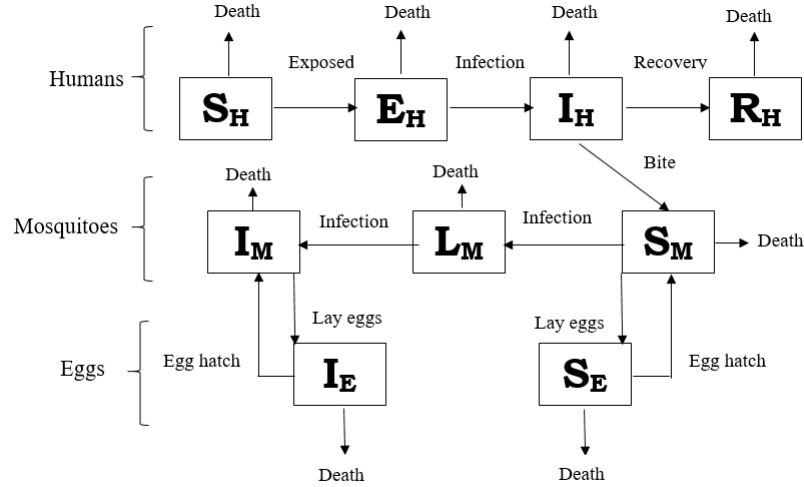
Death

Death

Death

Death

Humans

Exposed

Infection

Recovery

$S_H$

$E_H$

$I_H$

$R_H$

Bite

Death

Death

Mosquitoes

Infection

Infection

$I_M$

$L_M$

$S_M$

Death

Lay eggs

Lay eggs

Eggs

Egg hatch

$I_E$

$S_E$

Egg hatch

Death

Death